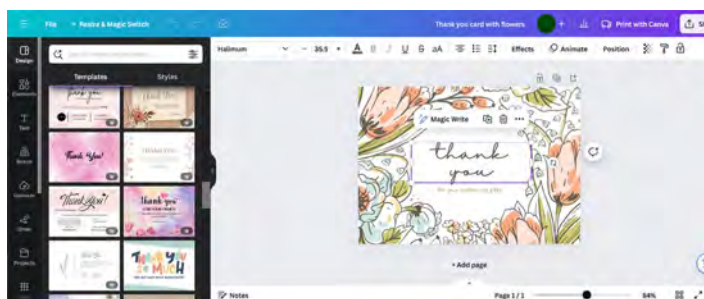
File Resize & Magic Switch Thank you card with flowers Print with Canva Sh

Design
Elements
Text
Brand
Uploads
Draw
Projects

Templates Styles

Thank You!
Thank you!
Thank you
THANK YOU SO MUCH

Halimum 35.5 Effects Animate Position

Magic Write

thank you

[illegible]

+ Add page

Notes Page 1 / 1 64%